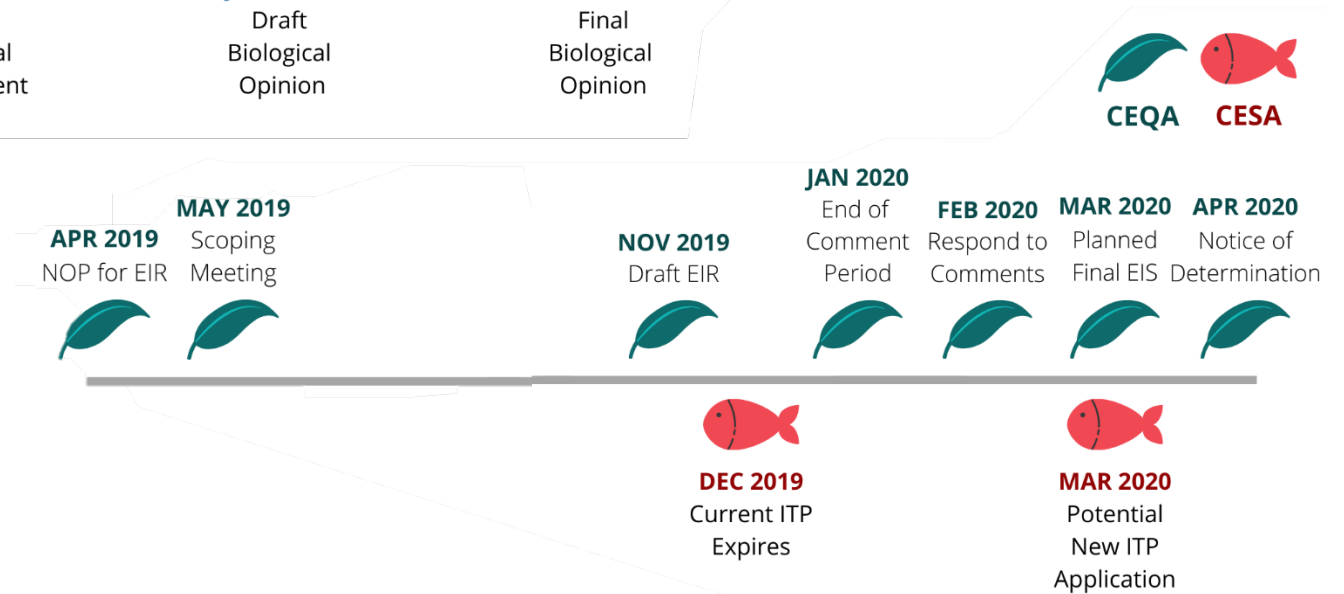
al
ent

Draft Biological Opinion

Final Biological Opinion

CEQA CESA

APR 2019
NOP for EIR

MAY 2019
Scoping Meeting

NOV 2019
Draft EIR

JAN 2020
End of Comment Period

FEB 2020
Respond to Comments

MAR 2020
Planned Final EIS

APR 2020
Notice of Determination

DEC 2019
Current ITP Expires

MAR 2020
Potential New ITP Application